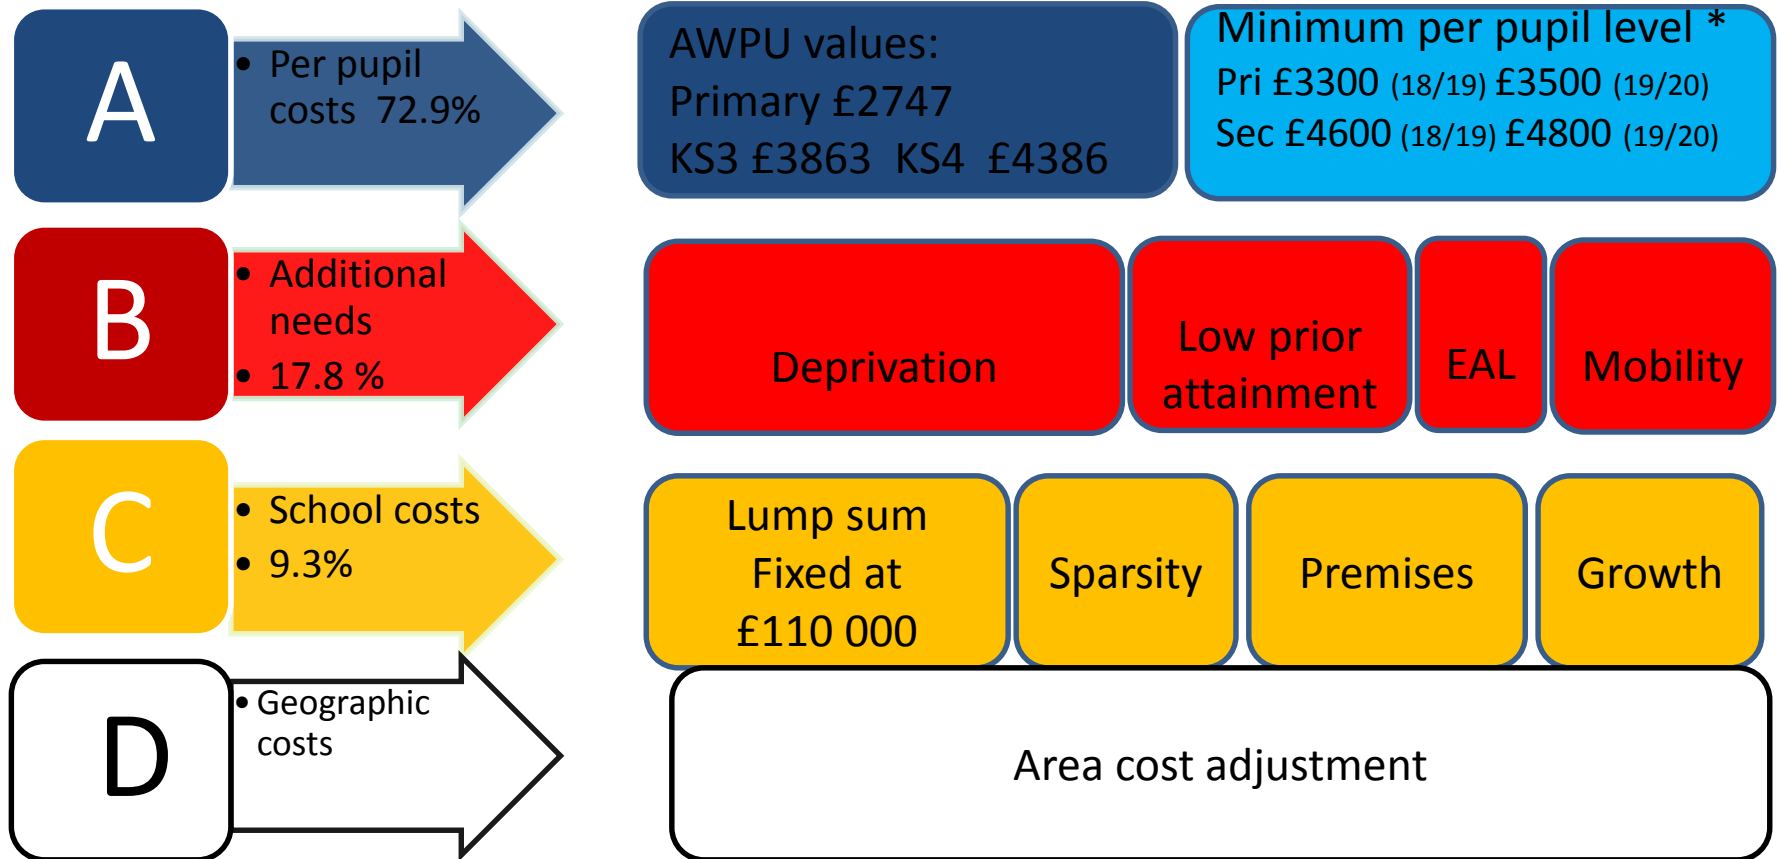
A

• Per pupil costs 72.9%

AWPU values:
Primary £2747
KS3 £3863 KS4 £4386

Minimum per pupil level *
Pri £3300 (18/19) £3500 (19/20)
Sec £4600 (18/19) £4800 (19/20)

B

• Additional needs
• 17.8 %

Deprivation

Low prior attainment

EAL

Mobility

C

• School costs
• 9.3%

Lump sum
Fixed at
£110 000

Sparsity

Premises

Growth

D

• Geographic costs

Area cost adjustment